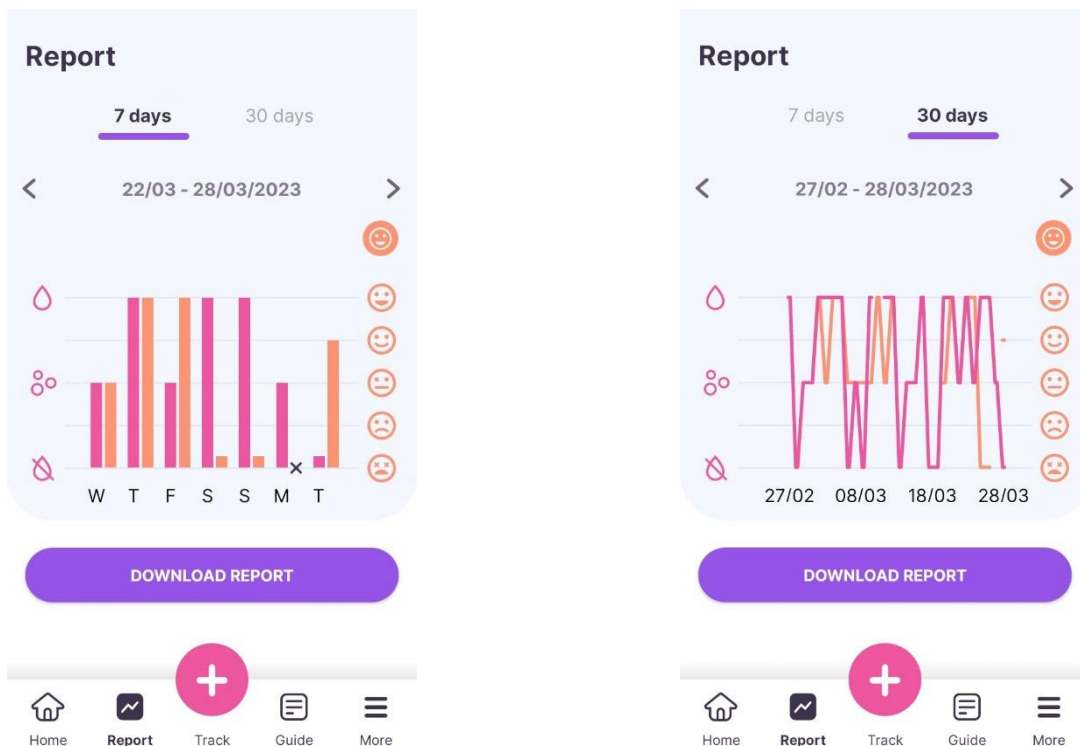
Report

7 days 30 days

22/03 - 28/03/2023

W T F S S M T

DOWNLOAD REPORT

Home Report Track Guide More

Report

7 days 30 days

27/02 - 28/03/2023

27/02 08/03 18/03 28/03

DOWNLOAD REPORT

Home Report Track Guide More